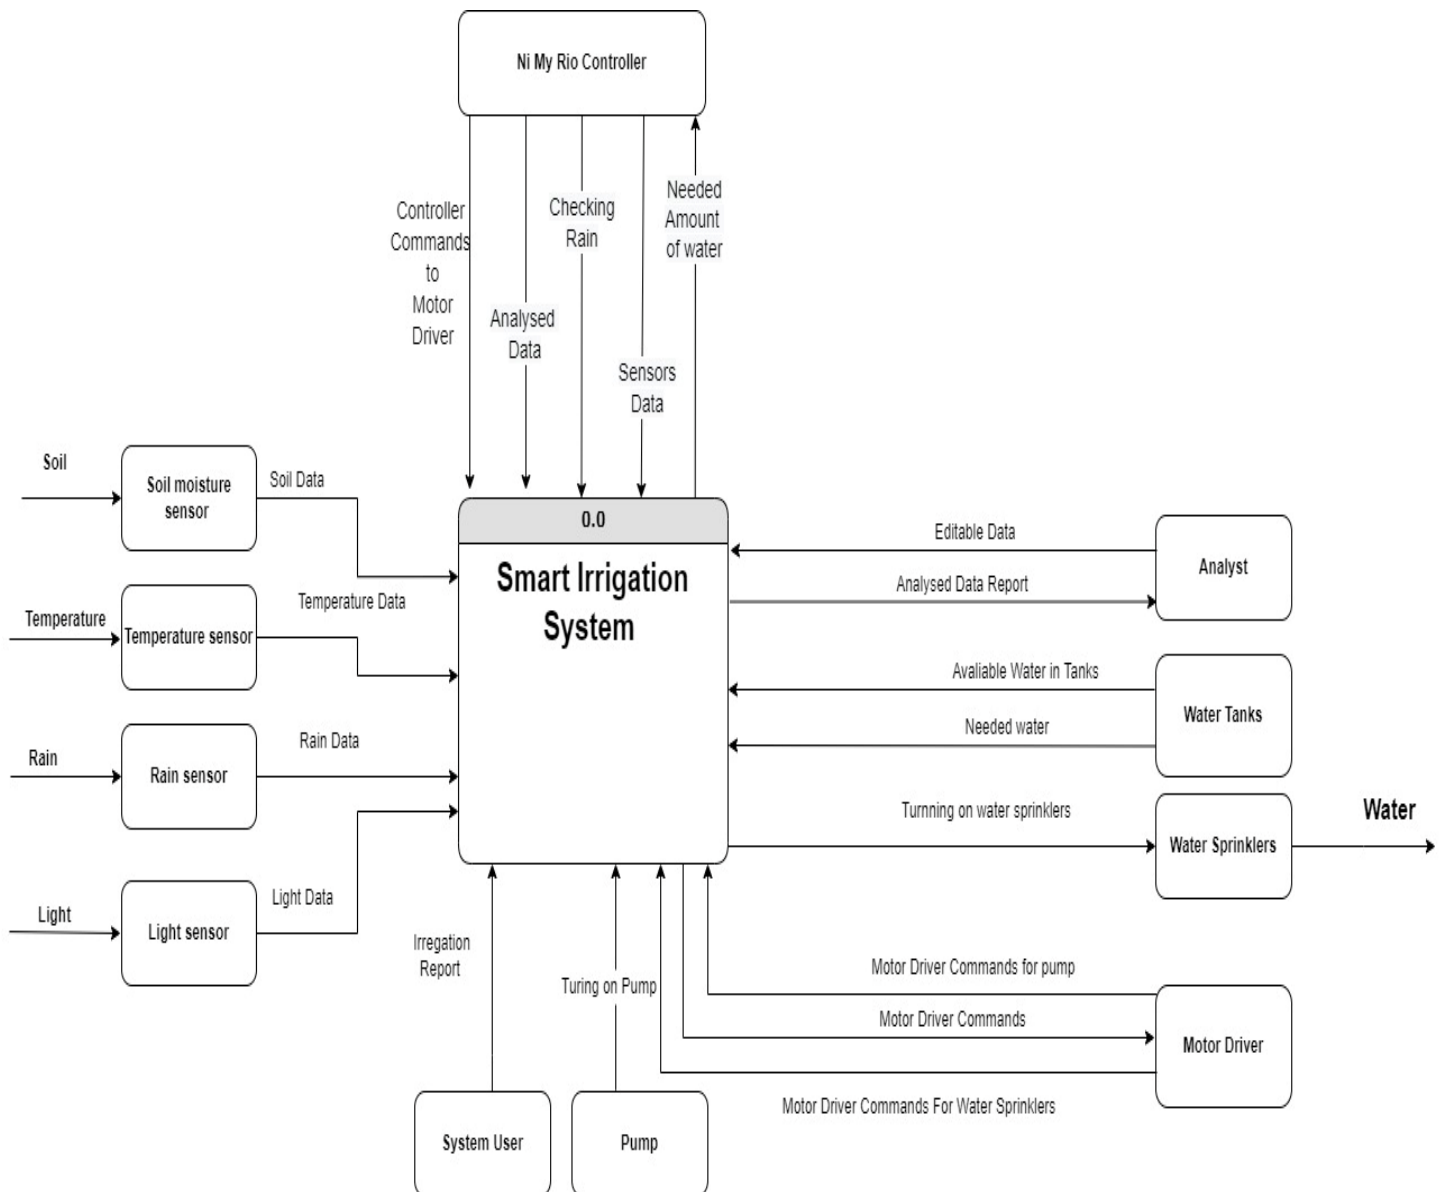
Ni My Rio Controller

Controller Commands to Motor Driver

Analysed Data

Checking Rain

Sensors Data

Needed Amount of water

Soil

Soil moisture sensor

Soil Data

Temperature

Temperature sensor

Temperature Data

Rain

Rain sensor

Rain Data

Light

Light sensor

Light Data

0.0

Smart Irrigation System

Editable Data

Analysed Data Report

Analyst

Avaliable Water in Tanks

Needed water

Water Tanks

Turnning on water sprinklers

Water Sprinklers

Water

Irregation Report

Turing on Pump

Motor Driver Commands for pump

Motor Driver Commands

Motor Driver

Motor Driver Commands For Water Sprinklers

System User

Pump